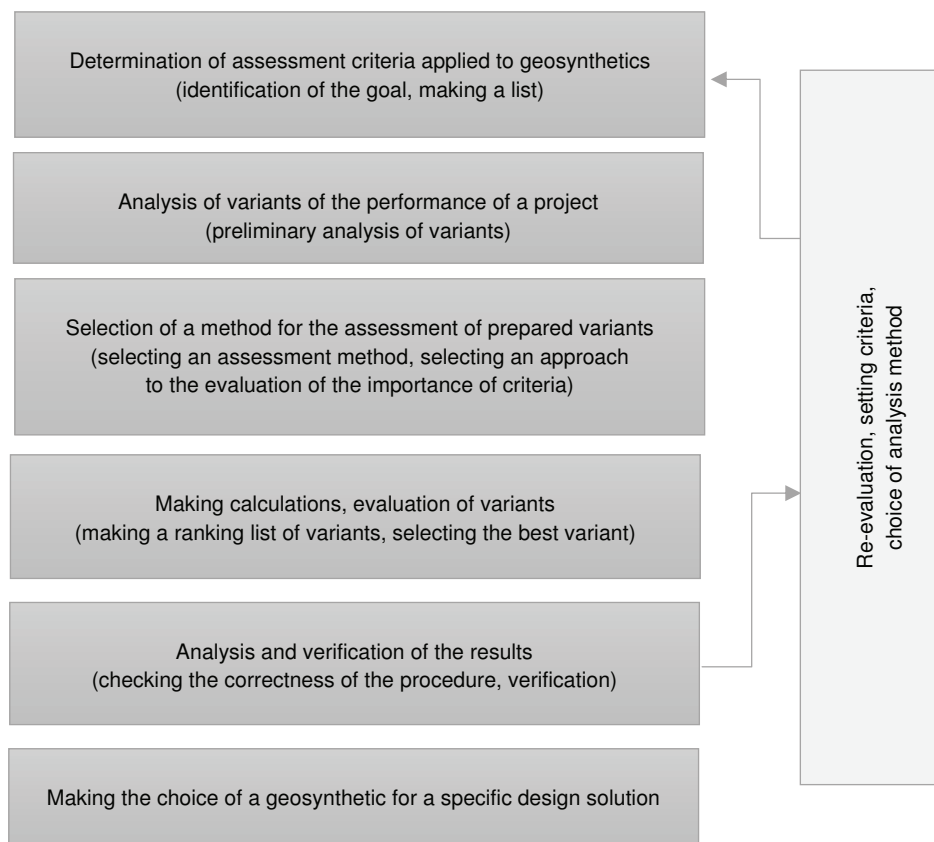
Determination of assessment criteria applied to geosynthetics
(identification of the goal, making a list)

Analysis of variants of the performance of a project
(preliminary analysis of variants)

Selection of a method for the assessment of prepared variants
(selecting an assessment method, selecting an approach to the evaluation of the importance of criteria)

Making calculations, evaluation of variants
(making a ranking list of variants, selecting the best variant)

Analysis and verification of the results
(checking the correctness of the procedure, verification)

Making the choice of a geosynthetic for a specific design solution

Re-evaluation, setting criteria, choice of analysis method